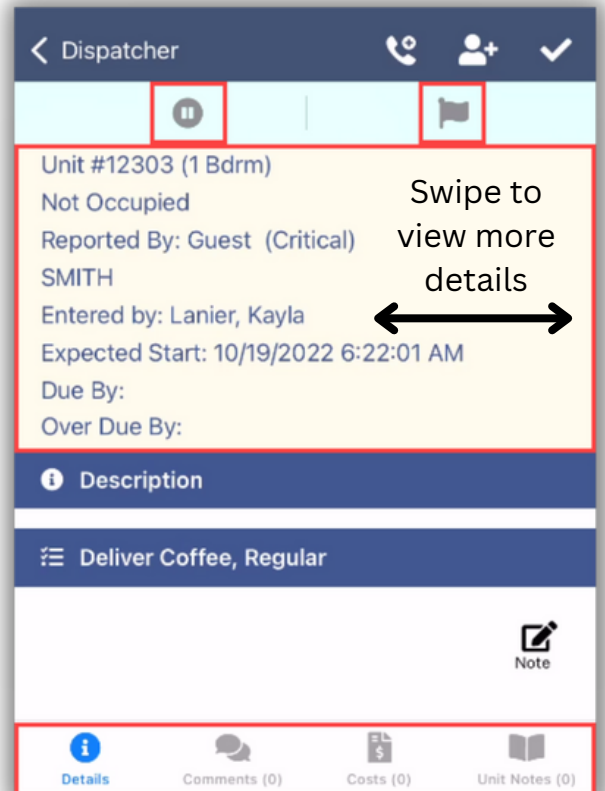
Dispatcher

Unit #12303 (1 Bdrm)
Not Occupied
Reported By: Guest (Critical)
SMITH
Entered by: Lanier, Kayla
Expected Start: 10/19/2022 6:22:01 AM
Due By:
Over Due By:

Swipe to view more details

Description

Deliver Coffee, Regular

Note

Details
Comments (0)
Costs (0)
Unit Notes (0)